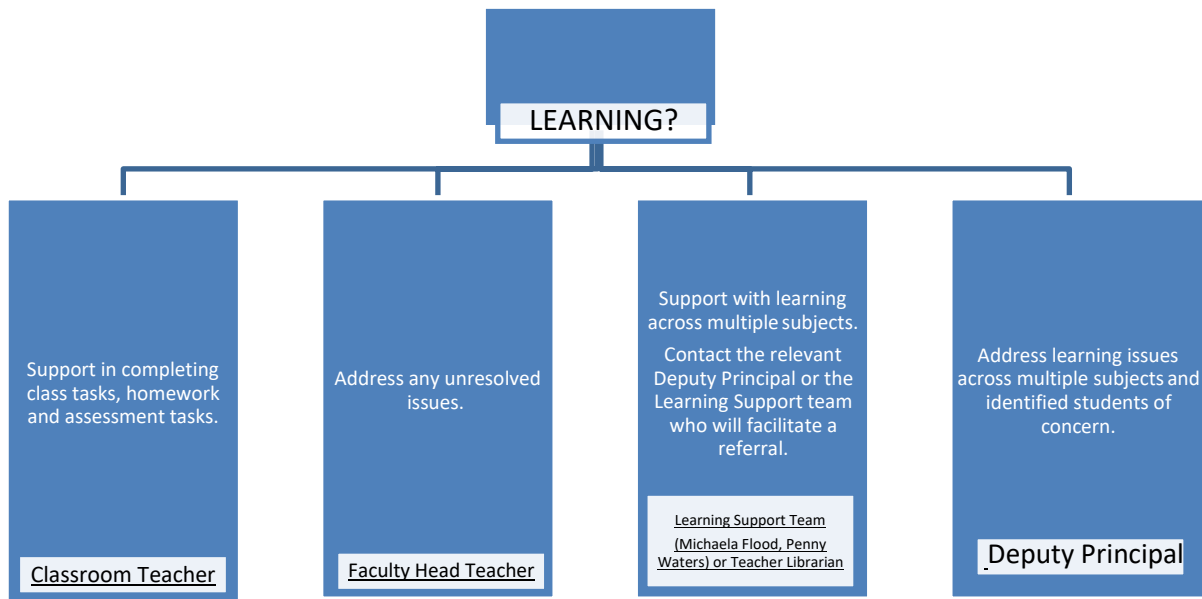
LEARNING?

Support in completing class tasks, homework and assessment tasks.

Classroom Teacher

Address any unresolved issues.

Faculty Head Teacher

Support with learning across multiple subjects.

Contact the relevant Deputy Principal or the Learning Support team who will facilitate a referral.

Learning Support Team (Michaela Flood, Penny Waters) or Teacher Librarian

Address learning issues across multiple subjects and identified students of concern.

Deputy Principal